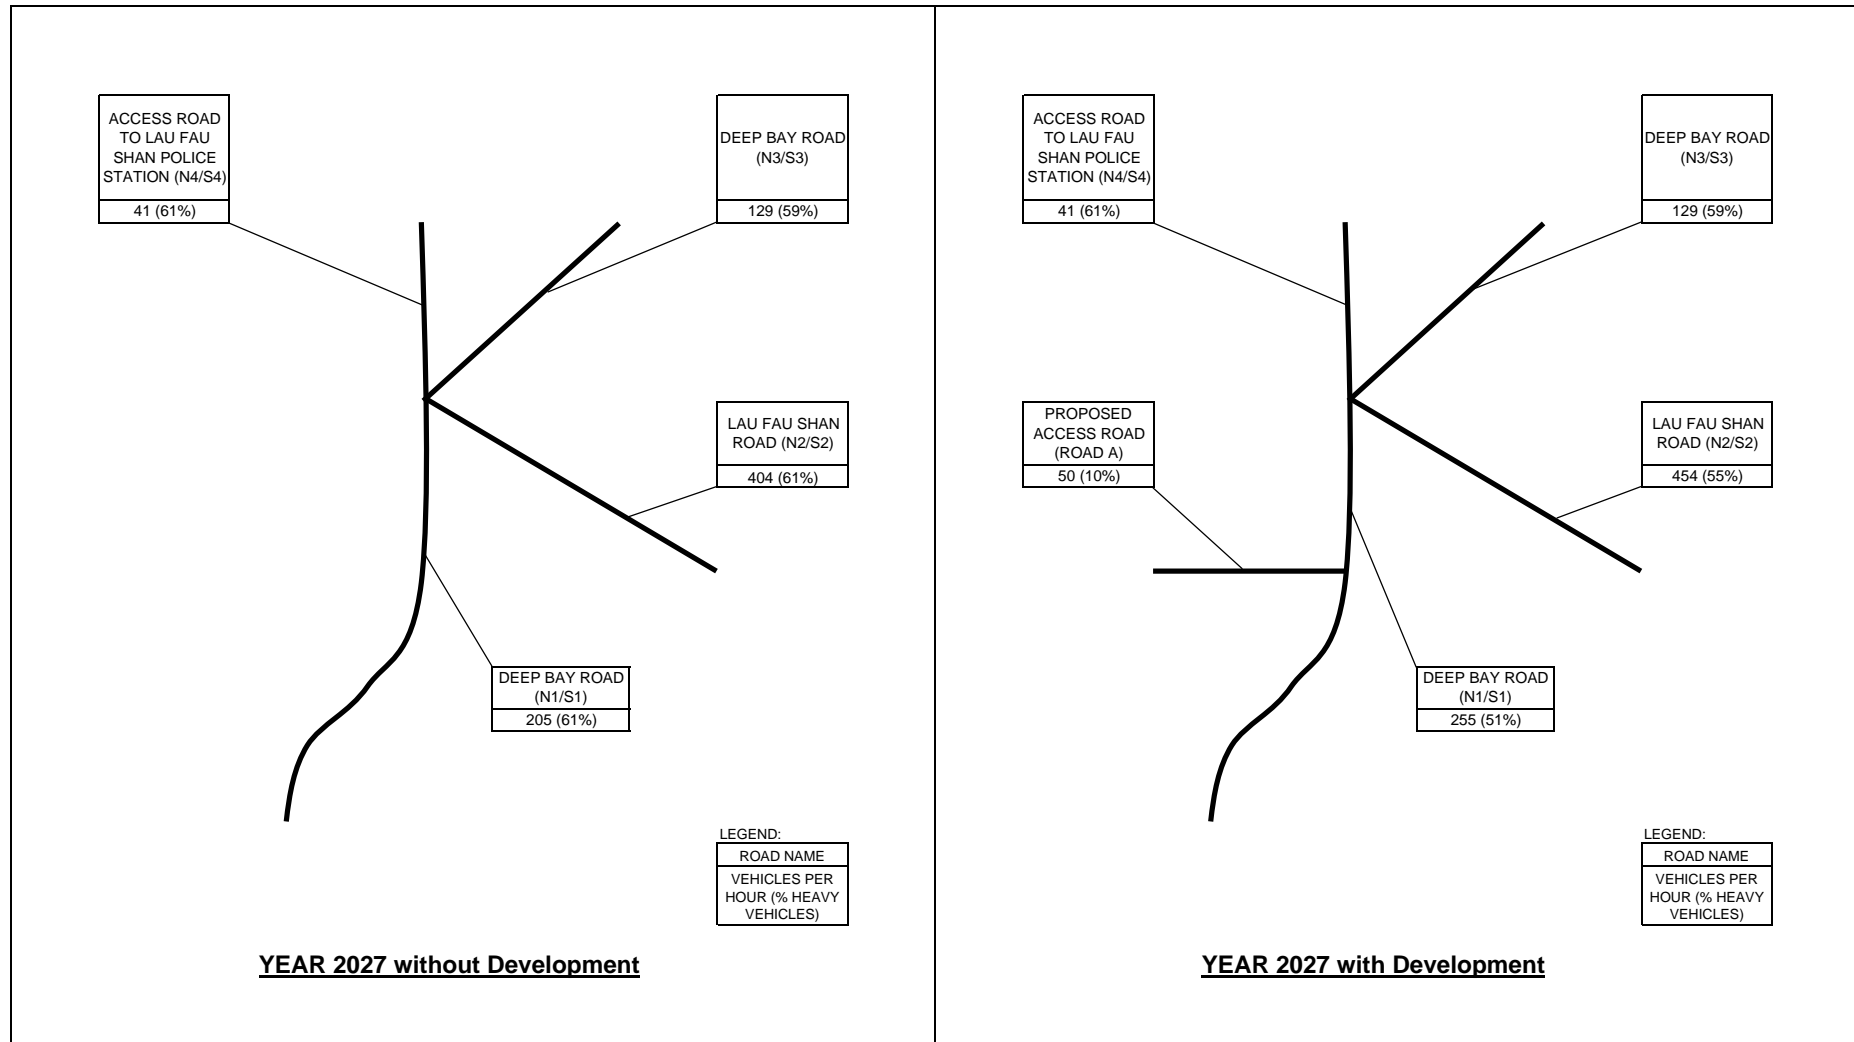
ACCESS ROAD TO LAU FAU SHAN POLICE STATION (N4/S4)
41 (61%)

DEEP BAY ROAD (N3/S3)
129 (59%)

LAU FAU SHAN ROAD (N2/S2)
404 (61%)

DEEP BAY ROAD (N1/S1)
205 (61%)

LEGEND:
ROAD NAME
VEHICLES PER HOUR (% HEAVY VEHICLES)

YEAR 2027 without Development

ACCESS ROAD TO LAU FAU SHAN POLICE STATION (N4/S4)
41 (61%)

DEEP BAY ROAD (N3/S3)
129 (59%)

PROPOSED ACCESS ROAD (ROAD A)
50 (10%)

LAU FAU SHAN ROAD (N2/S2)
454 (55%)

DEEP BAY ROAD (N1/S1)
255 (51%)

LEGEND:
ROAD NAME
VEHICLES PER HOUR (% HEAVY VEHICLES)

YEAR 2027 with Development